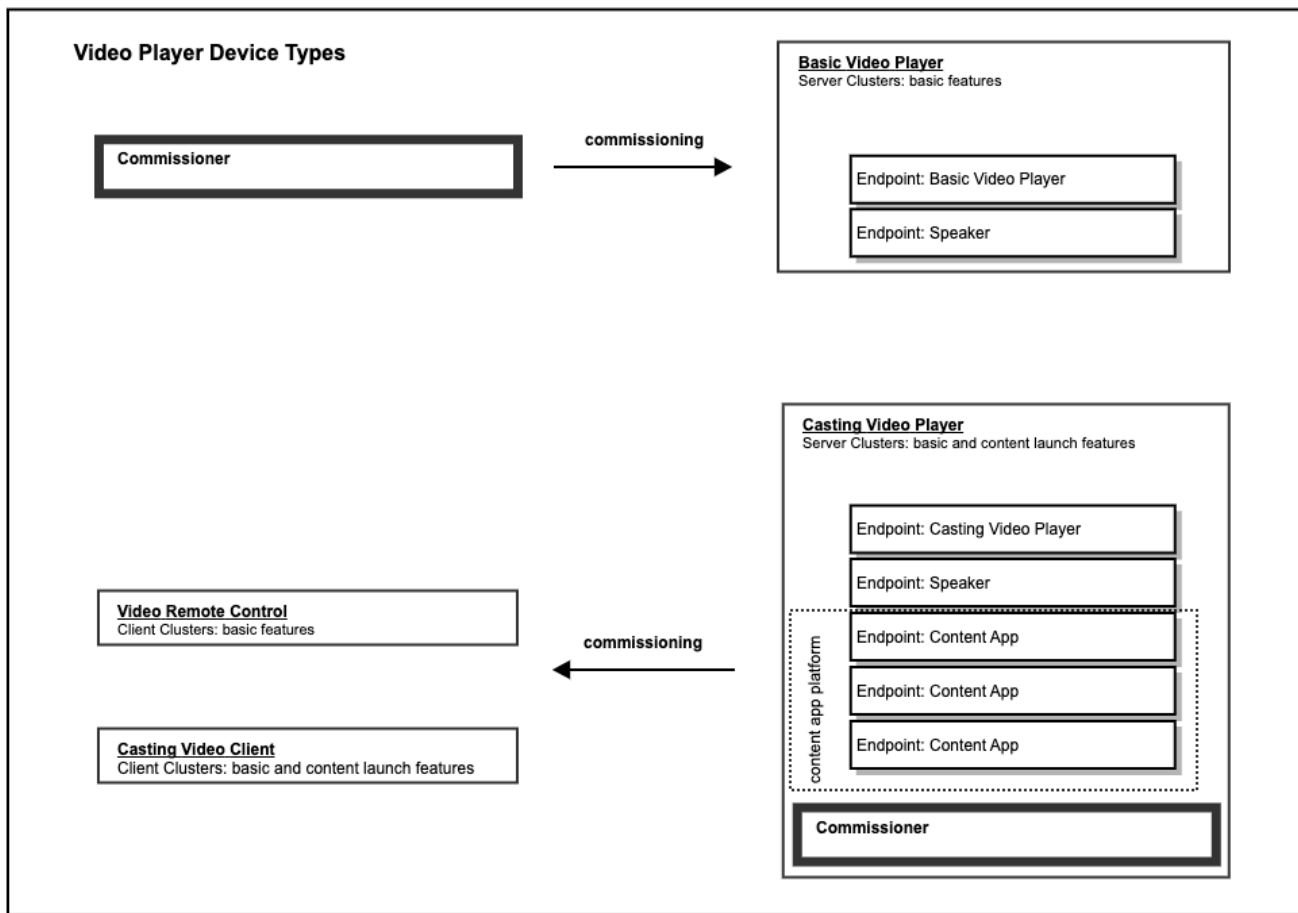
Video Player Device Types

Commissioner

commissioning

Basic Video Player
Server Clusters: basic features

Endpoint: Basic Video Player

Endpoint: Speaker

Casting Video Player
Server Clusters: basic and content launch features

Endpoint: Casting Video Player

Endpoint: Speaker

content app platform

Endpoint: Content App

Endpoint: Content App

Endpoint: Content App

Commissioner

commissioning

Video Remote Control
Client Clusters: basic features

Casting Video Client
Client Clusters: basic and content launch features